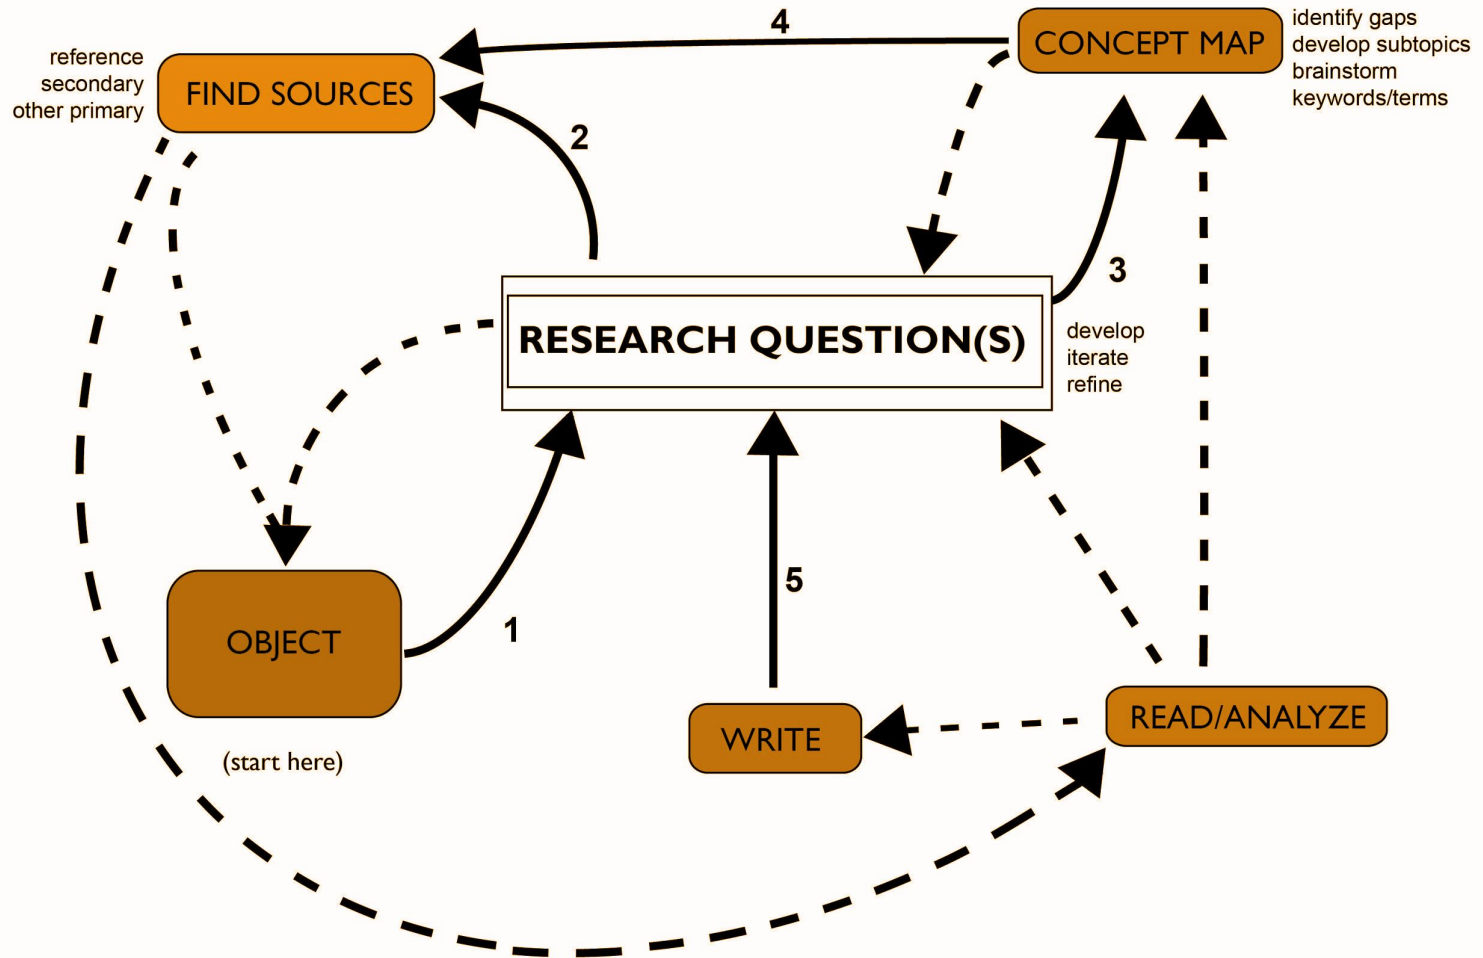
4

reference
secondary
other primary

FIND SOURCES

CONCEPT MAP

identify gaps
develop subtopics
brainstorm
keywords/terms

2

3

RESEARCH QUESTION(S)

develop
iterate
refine

5

1

OBJECT

(start here)

WRITE

READ/ANALYZE